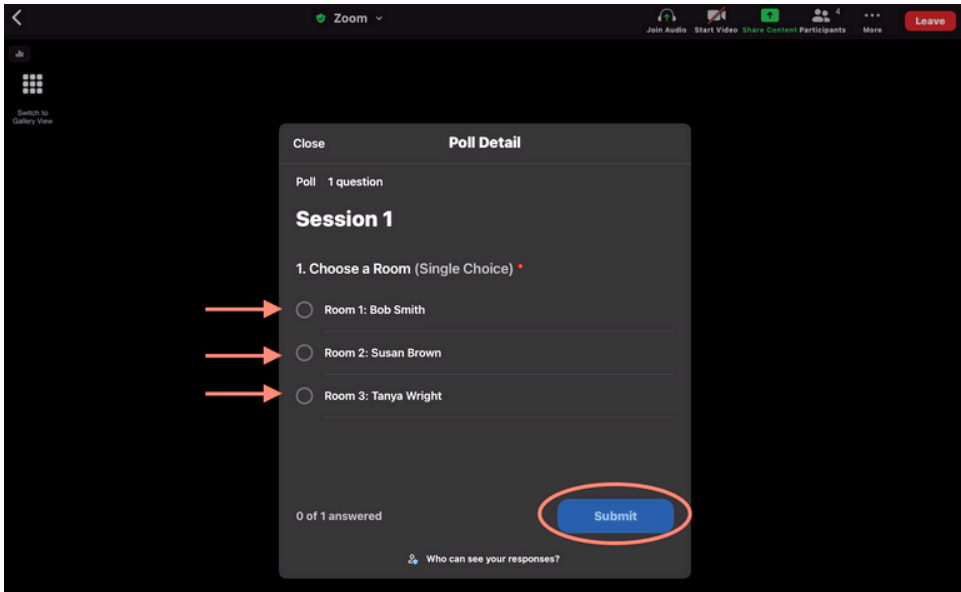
Zoom

Join Audio Start Video Share Content Participants 4 More Leave

Switch to Gallery View

Close Poll Detail

Poll 1 question

Session 1

1. Choose a Room (Single Choice) *

Room 1: Bob Smith

Room 2: Susan Brown

Room 3: Tanya Wright

0 of 1 answered

Submit

Who can see your responses?